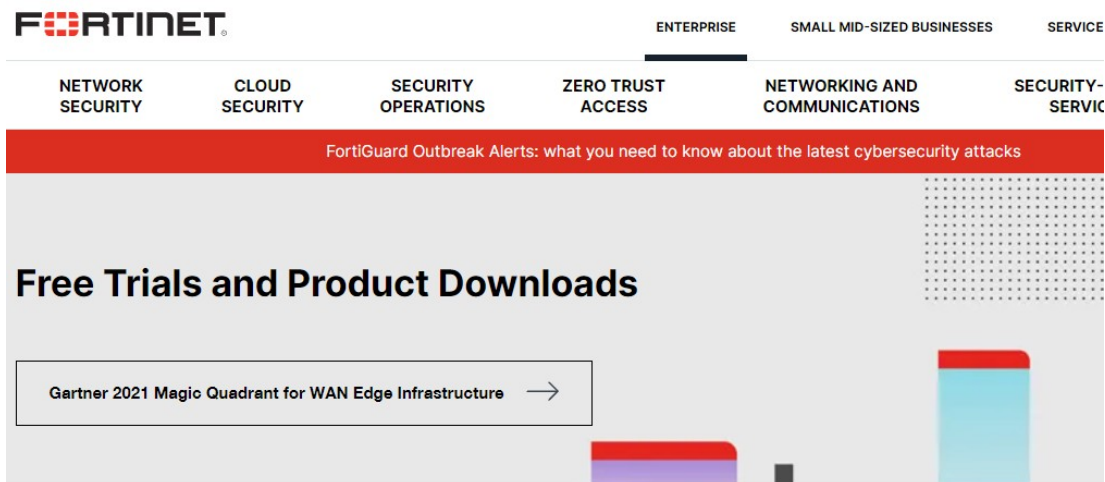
FORTINET.

ENTERPRISE SMALL MID-SIZED BUSINESSES SERVICE

NETWORK SECURITY CLOUD SECURITY SECURITY OPERATIONS ZERO TRUST ACCESS NETWORKING AND COMMUNICATIONS SECURITY-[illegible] SERVIC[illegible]

FortiGuard Outbreak Alerts: what you need to know about the latest cybersecurity attacks

Free Trials and Product Downloads

Gartner 2021 Magic Quadrant for WAN Edge Infrastructure